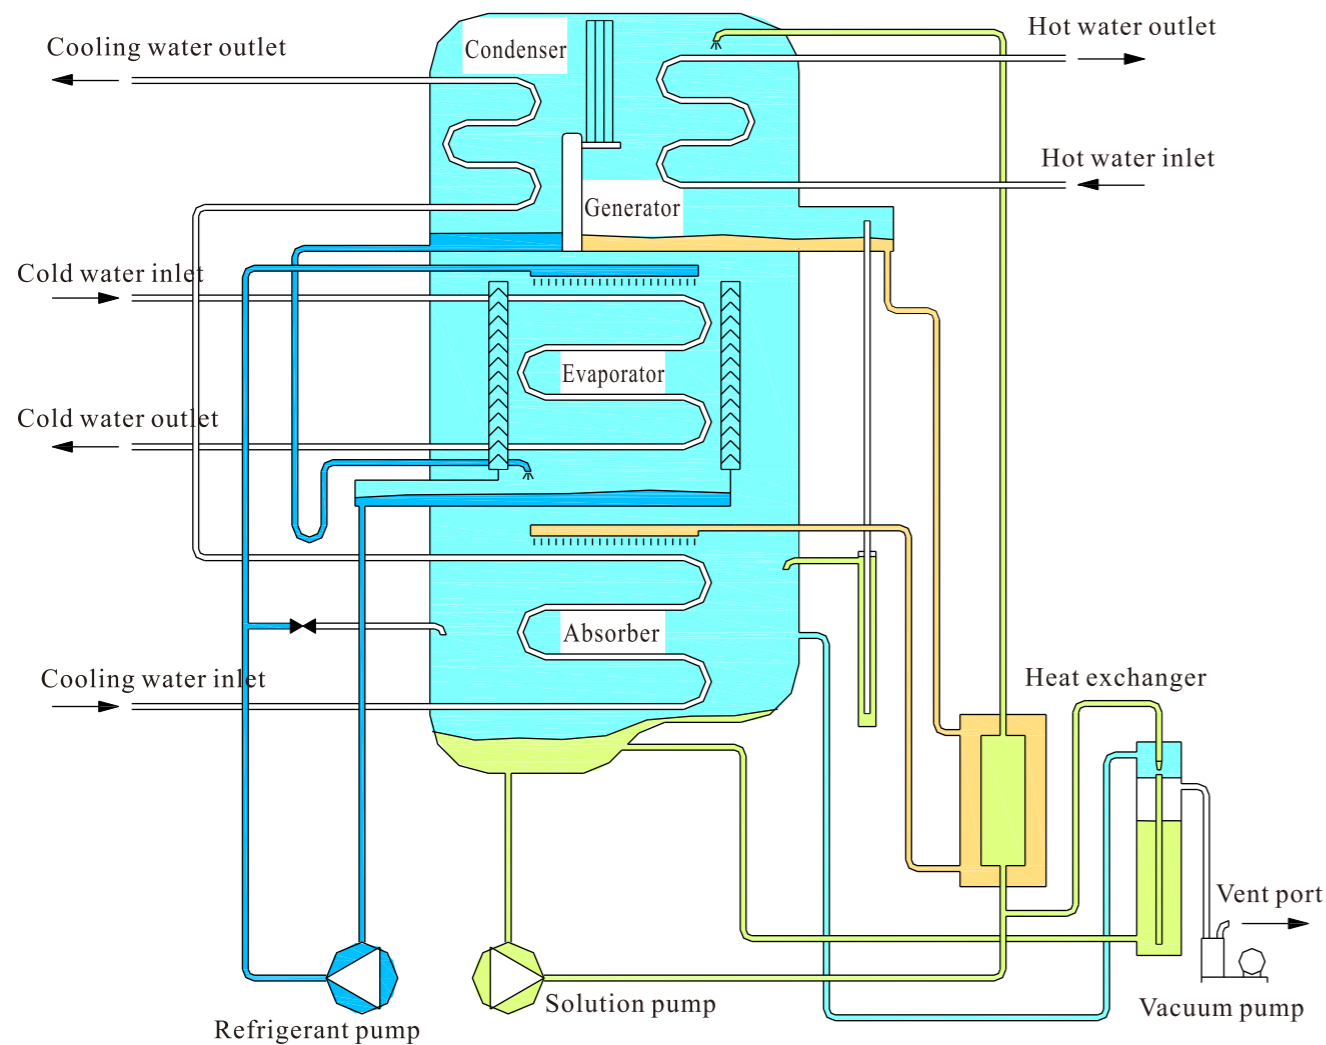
Cooling water outlet

Condenser

Hot water outlet

Hot water inlet

Generator

Cold water inlet

Evaporator

Cold water outlet

Absorber

Cooling water inlet

Heat exchanger

Vent port

Refrigerant pump

Solution pump

Vacuum pump